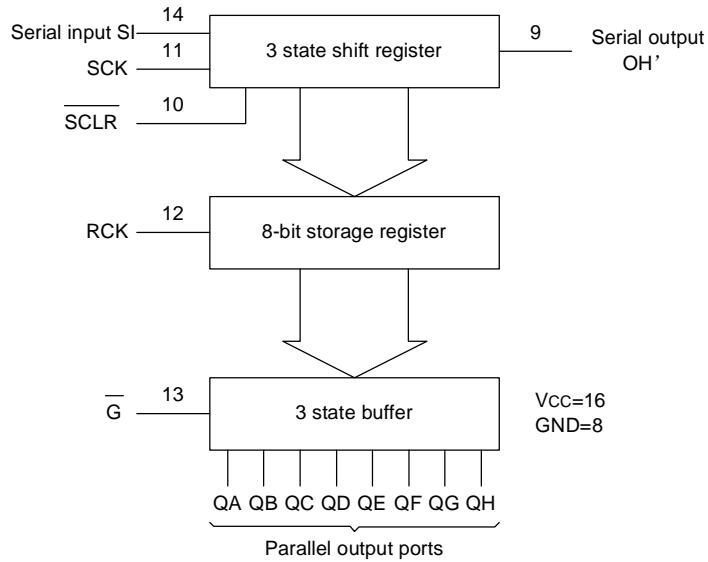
Serial input SI 14

SCK 11

$\overline{SCLR}$ 10

3 state shift register

9 Serial output OH'

RCK 12

8-bit storage register

$\overline{G}$ 13

3 state buffer

VCC=16
GND=8

QA QB QC QD QE QF QG QH

Parallel output ports